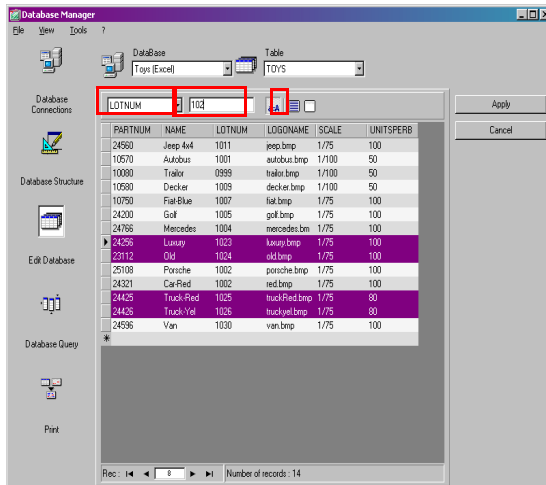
Database Manager

File View Tools ?

Database Connections

Database Structure

Edit Database

Database Query

Print

DataBase
Toys (Excel)

Table
TOYS

LOTNUM
102

Apply

Cancel

| PARTNUM | NAME | LOTNUM | LOGONAME | SCALE | UNITSPERB |
|---|---|---|---|---|---|
| 24560 | Jeep 4x4 | 1011 | jeep.bmp | 1/75 | 100 |
| 10570 | Autobus | 1001 | autobus.bmp | 1/100 | 50 |
| 10080 | Trailor | 0999 | trailor.bmp | 1/100 | 50 |
| 10580 | Decker | 1009 | decker.bmp | 1/75 | 50 |
| 10750 | Fiat-Blue | 1007 | fiat.bmp | 1/75 | 100 |
| 24200 | Golf | 1005 | golf.bmp | 1/75 | 100 |
| 24766 | Mercedes | 1004 | mercedes.bm | 1/75 | 100 |
| 24256 | Luxury | 1023 | luxury.bmp | 1/75 | 100 |
| 23112 | Old | 1024 | old.bmp | 1/75 | 100 |
| 25108 | Porsche | 1002 | porsche.bmp | 1/75 | 100 |
| 24321 | Car-Red | 1002 | red.bmp | 1/75 | 100 |
| 24425 | Truck-Red | 1025 | truckRed.bmp | 1/75 | 80 |
| 24426 | Truck-Yel | 1026 | truckyel.bmp | 1/75 | 80 |
| 24596 | Van | 1030 | van.bmp | 1/75 | 100 |

Rec: 8 Number of records : 14